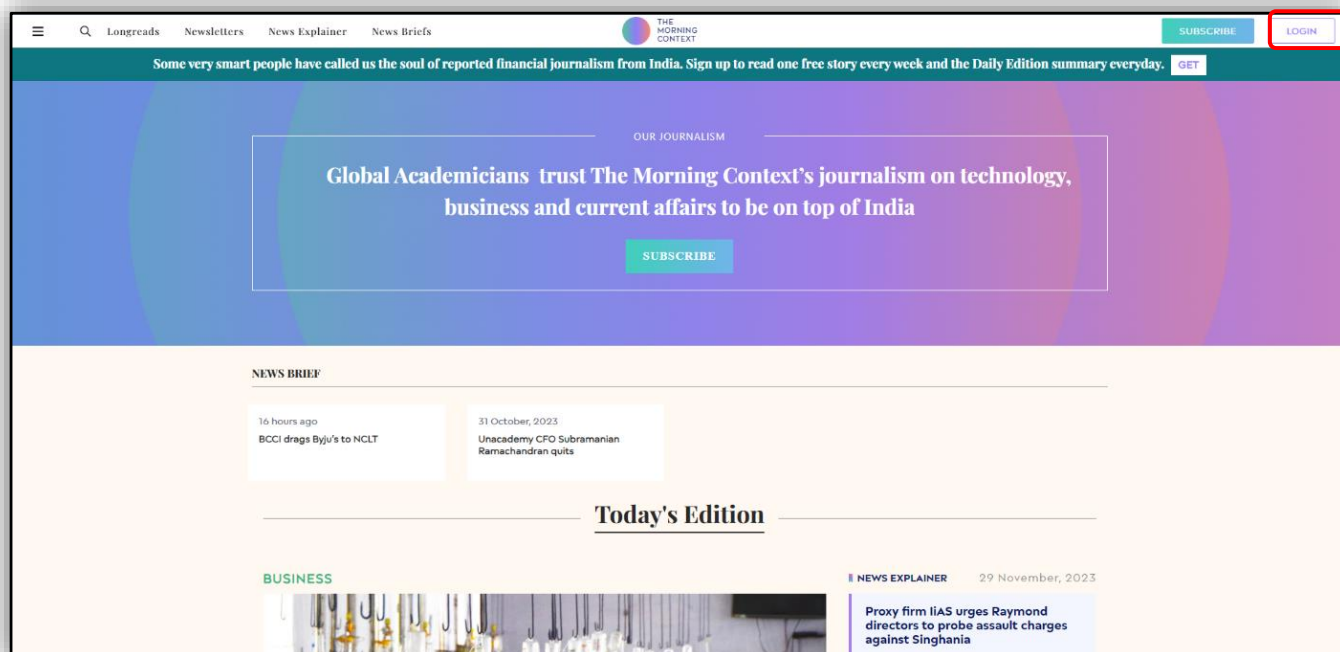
Longreads Newsletters News Explainer News Briefs

THE MORNING CONTEXT

SUBSCRIBE LOGIN

Some very smart people have called us the soul of reported financial journalism from India. Sign up to read one free story every week and the Daily Edition summary everyday. GET

OUR JOURNALISM

Global Academicians trust The Morning Context's journalism on technology, business and current affairs to be on top of India

SUBSCRIBE

NEWS BRIEF

16 hours ago
BCCI drags Byju's to NCLT

31 October, 2023
Unacademy CFO Subramanian Ramachandran quits

Today's Edition

BUSINESS

NEWS EXPLAINER 29 November, 2023

Proxy firm IiAS urges Raymond directors to probe assault charges against Singhania